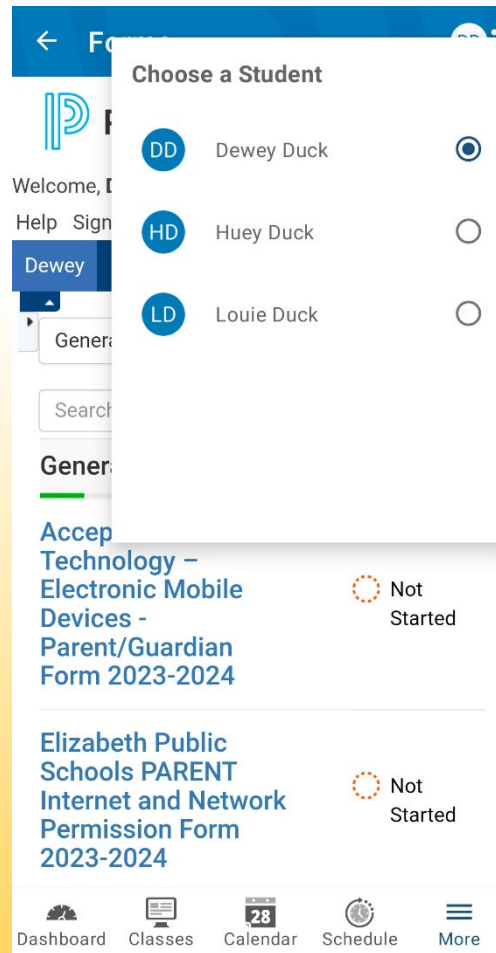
Fo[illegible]

Choose a Student

DD Dewey Duck

HD Huey Duck

LD Louie Duck

Welcome, D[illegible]

Help Sign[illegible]

Dewey

Genera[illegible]

Search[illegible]

Genera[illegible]

Accep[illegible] Technology – Electronic Mobile Devices - Parent/Guardian Form 2023-2024

Not Started

Elizabeth Public Schools PARENT Internet and Network Permission Form 2023-2024

Not Started

Dashboard Classes 28 Calendar Schedule More